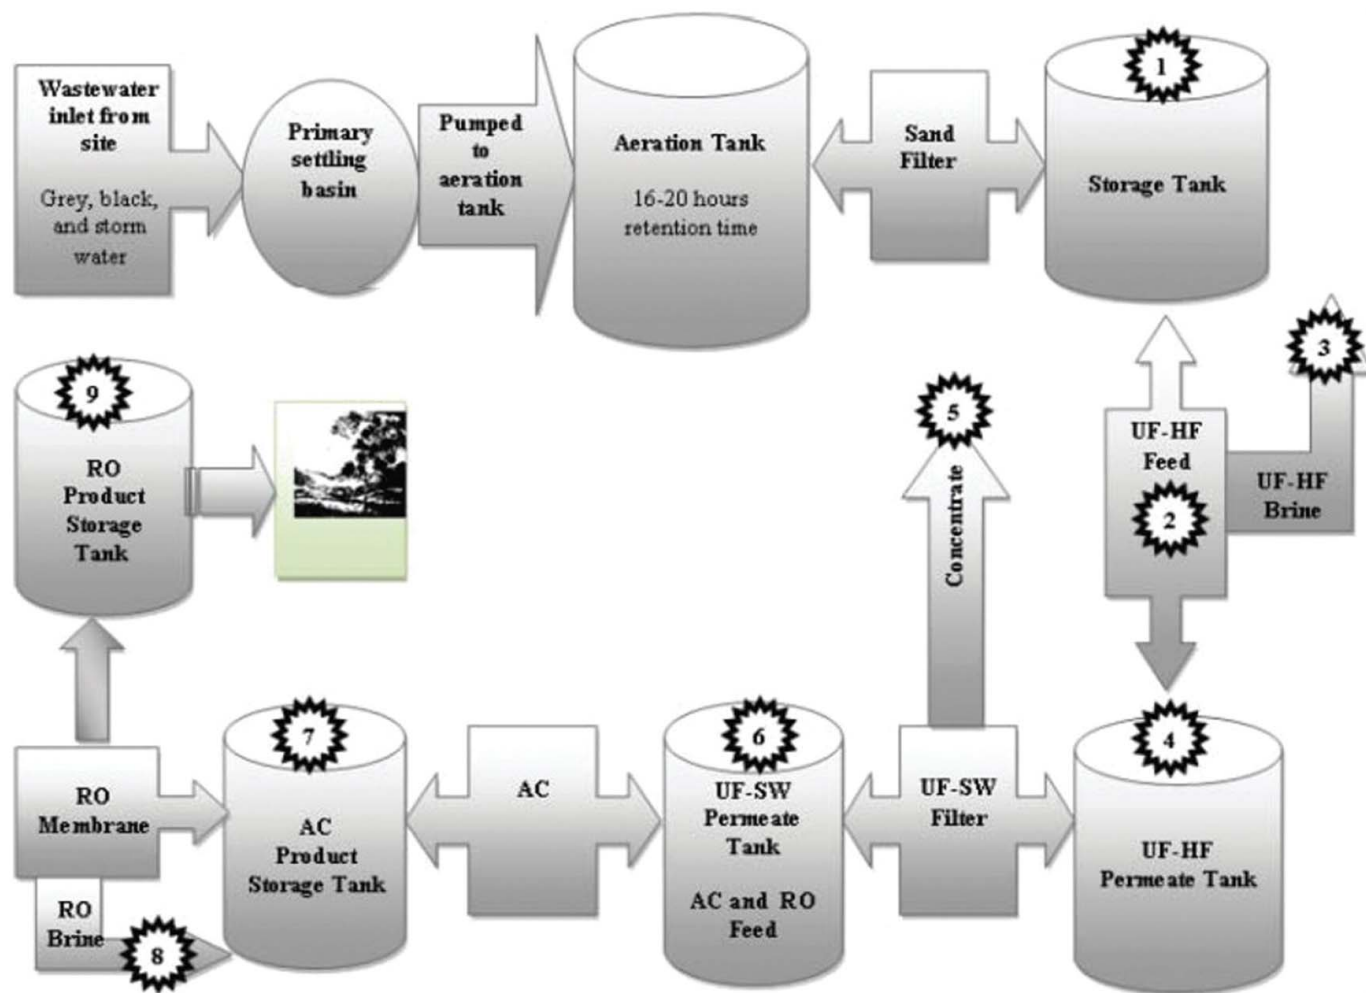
Wastewater inlet from site

Grey, black, and storm water

Primary settling basin

Pumped to aeration tank

Aeration Tank

16-20 hours retention time

Sand Filter

1

Storage Tank

3

UF-HF Brine

UF-HF Feed

2

5

Concentrate

9

RO Product Storage Tank

4

UF-HF Permeate Tank

UF-SW Filter

6

UF-SW Permeate Tank

AC and RO Feed

AC

7

AC Product Storage Tank

RO Membrane

RO Brine

8